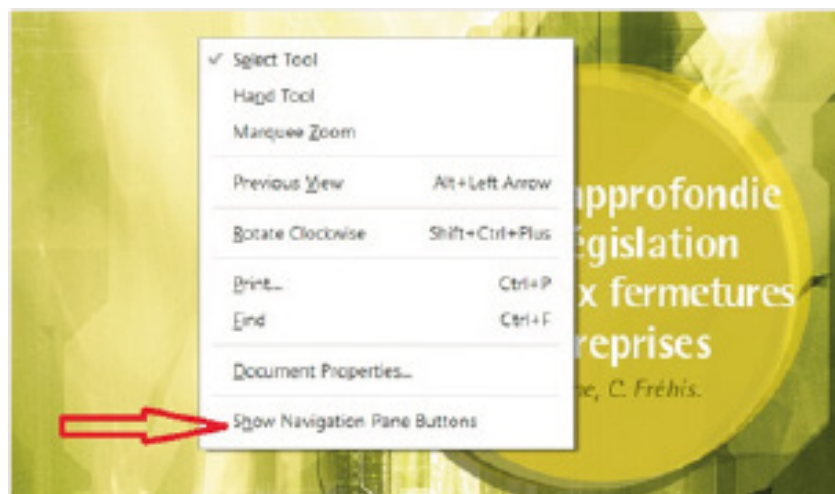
✓ Select Tool
Hand Tool
Marquee Zoom

Previous View Alt+Left Arrow

Rotate Clockwise Shift+Ctrl+Plus

Print... Ctrl+P
Find Ctrl+F

Document Properties...

Show Navigation Pane Buttons

pprofondie
égislation
x fermetures
reprises
e, C. Fréhis.